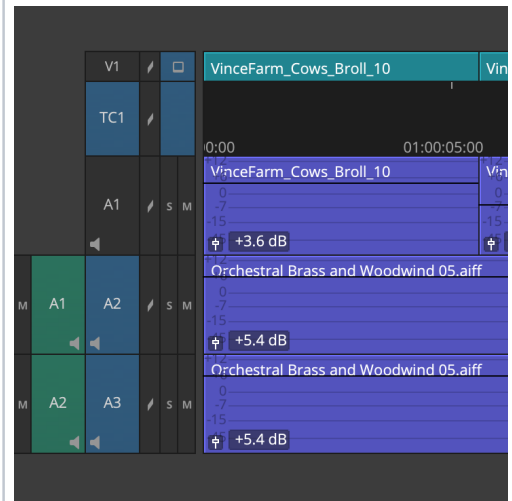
V1

VinceFarm_Cows_Broll_10

Vin

TC1

0:00

01:00:05:00

A1

S M

VinceFarm_Cows_Broll_10

Vi

+12
0
-7
-15

+3.6 dB

M A1 A2 S M

Orchestral Brass and Woodwind 05.aiff

0
-7
-15

+5.4 dB

M A2 A3 S M

Orchestral Brass and Woodwind 05.aiff

+12
0
-7
-15

+5.4 dB